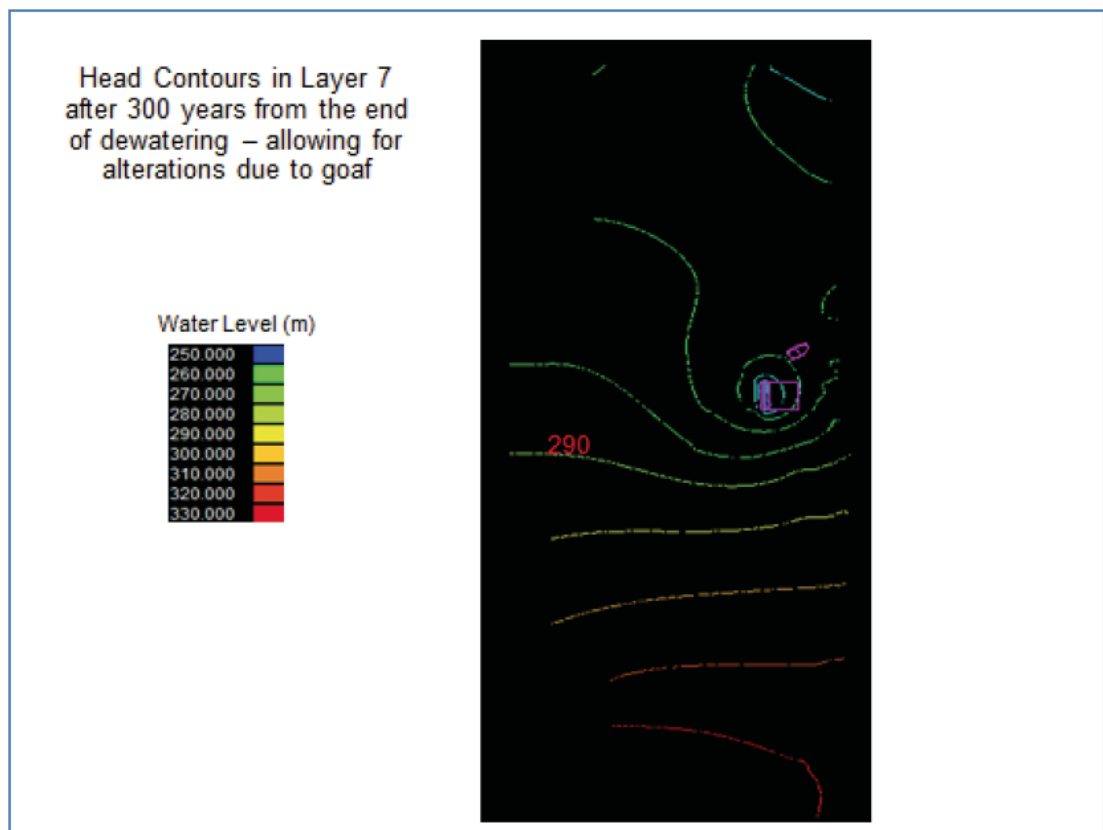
Head Contours in Layer 7 after 300 years from the end of dewatering – allowing for alterations due to goaf

Water Level (m)

250.000
260.000
270.000
280.000
290.000
300.000
310.000
320.000
330.000

290